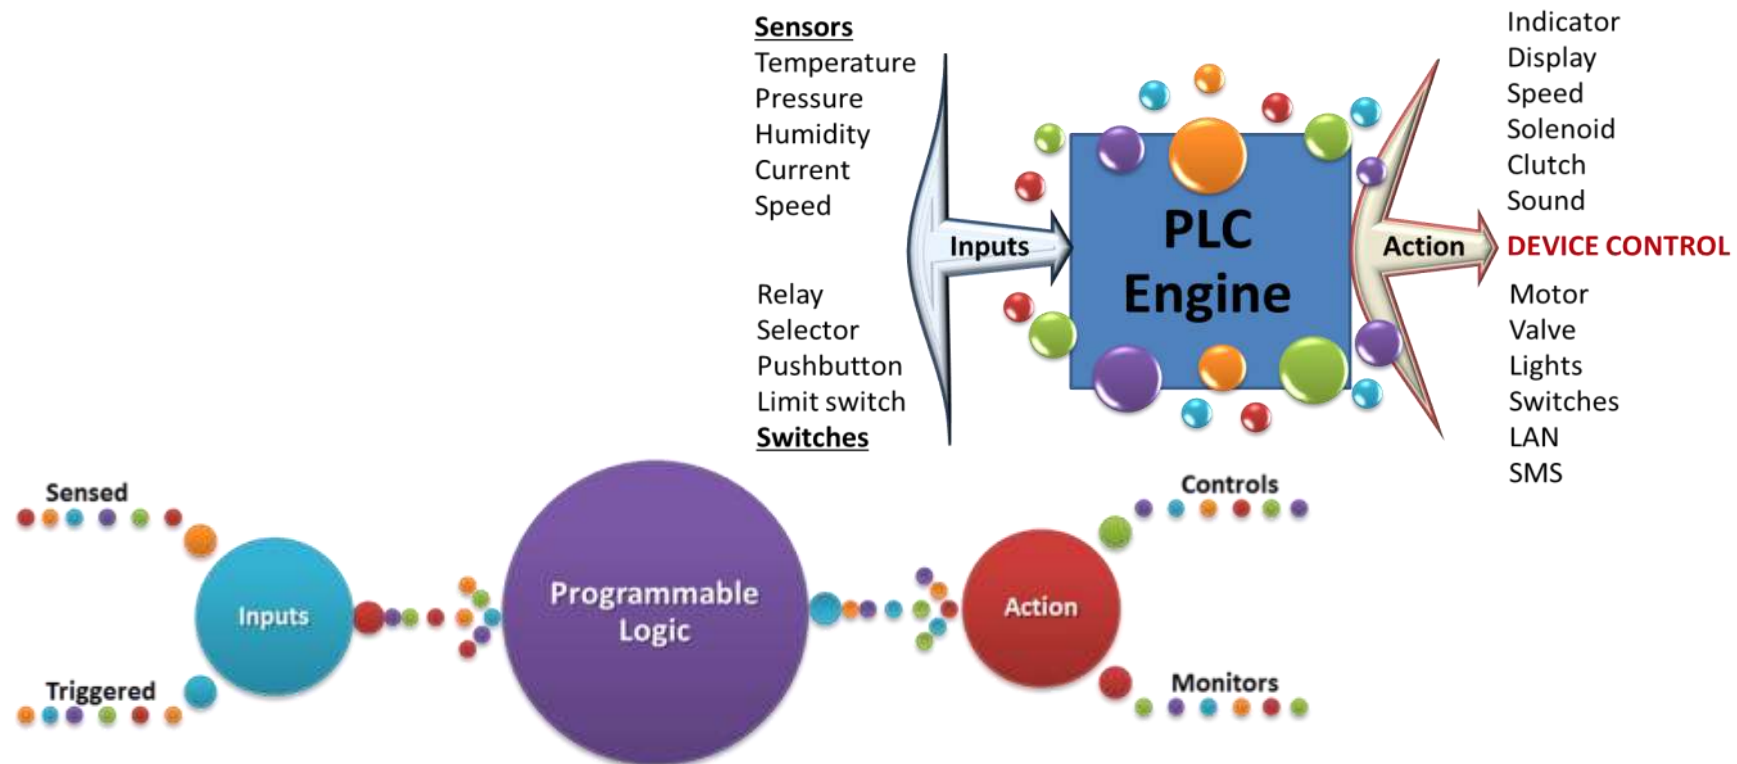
Sensors
Temperature
Pressure
Humidity
Current
Speed

Relay
Selector
Pushbutton
Limit switch
Switches

Inputs

PLC Engine

Action

Indicator
Display
Speed
Solenoid
Clutch
Sound

DEVICE CONTROL

Motor
Valve
Lights
Switches
LAN
SMS

Sensed

Triggered

Inputs

Programmable Logic

Action

Controls

Monitors